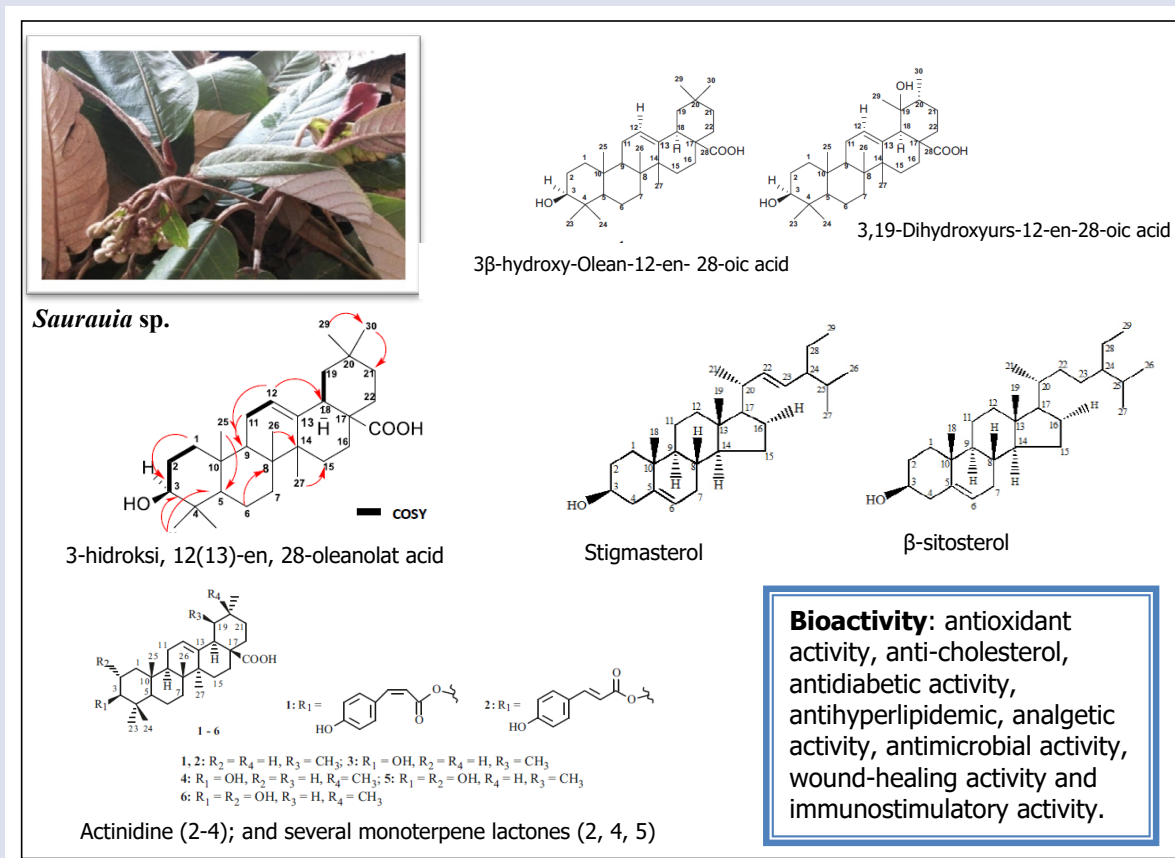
*Saurauia* sp.

3β-hydroxy-Olean-12-en- 28-oic acid

3,19-Dihydroxyurs-12-en-28-oic acid

COSY

3-hidroksi, 12(13)-en, 28-oleanolat acid

Stigmasterol

β-sitosterol

1: $R_1$ =

2: $R_1$ =

1 - 6

1, 2: $R_2 = R_4 = H, R_3 = CH_3$; 3: $R_1 = OH, R_2 = R_4 = H, R_3 = CH_3$
4: $R_1 = OH, R_2 = R_3 = H, R_4 = CH_3$; 5: $R_1 = R_2 = OH, R_4 = H, R_3 = CH_3$
6: $R_1 = R_2 = OH, R_3 = H, R_4 = CH_3$

Actinidine (2-4); and several monoterpene lactones (2, 4, 5)

**Bioactivity**: antioxidant activity, anti-cholesterol, antidiabetic activity, antihyperlipidemic, analgetic activity, antimicrobial activity, wound-healing activity and immunostimulatory activity.